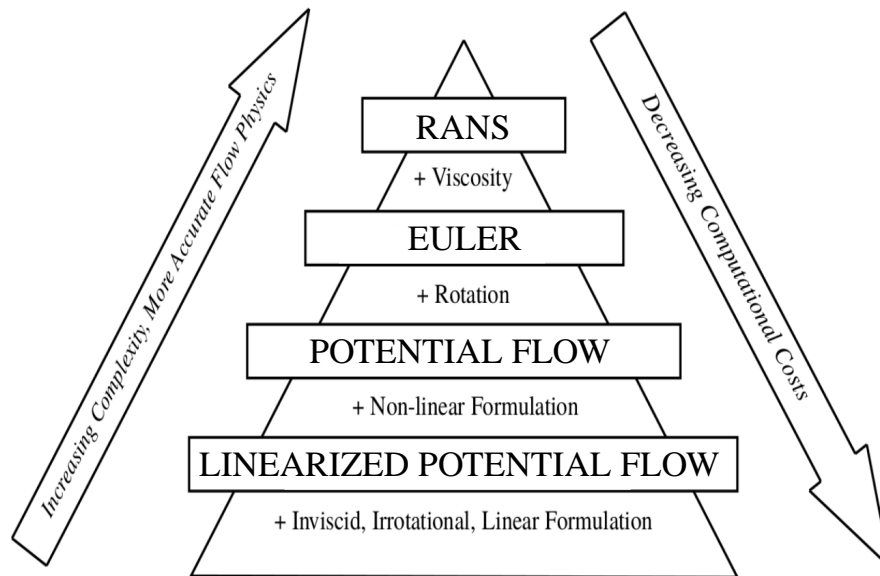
Increasing Complexity, More Accurate Flow Physics

RANS

+ Viscosity

EULER

+ Rotation

POTENTIAL FLOW

+ Non-linear Formulation

LINEARIZED POTENTIAL FLOW

+ Inviscid, Irrotational, Linear Formulation

Decreasing Computational Costs